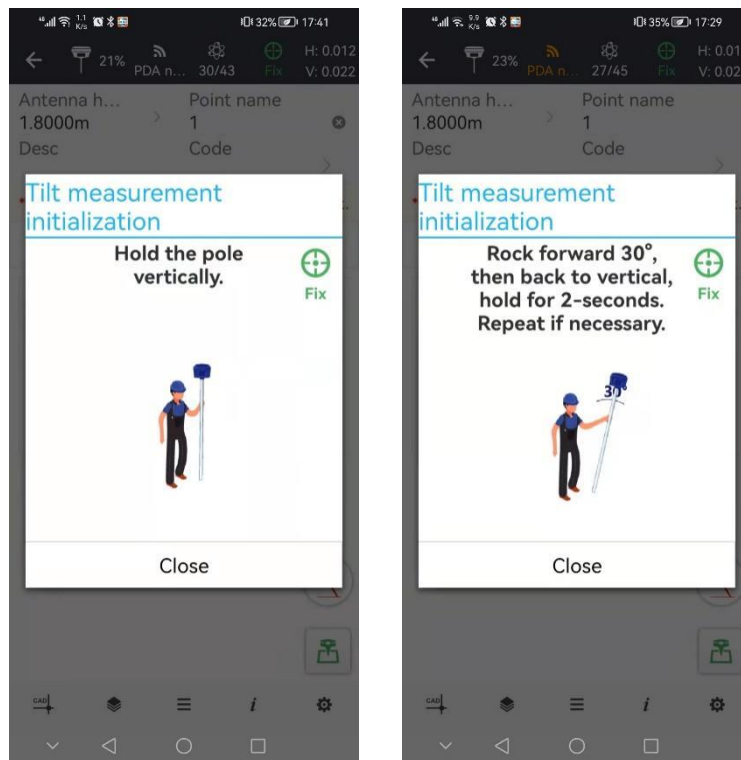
32% 17:41

21% PDA n... 30/43 Fix H: 0.012 V: 0.022

Antenna h... 1.8000m
Point name 1
Desc
Code

Tilt measurement initialization

Hold the pole vertically.

Fix

Close

CAD

i

35% 17:29

23% PDA n... 27/45 Fix H: 0.01 V: 0.02

Antenna h... 1.8000m
Point name 1
Desc
Code

Tilt measurement initialization

Rock forward 30°, then back to vertical, hold for 2-seconds. Repeat if necessary.

Fix

30°

Close

CAD

i